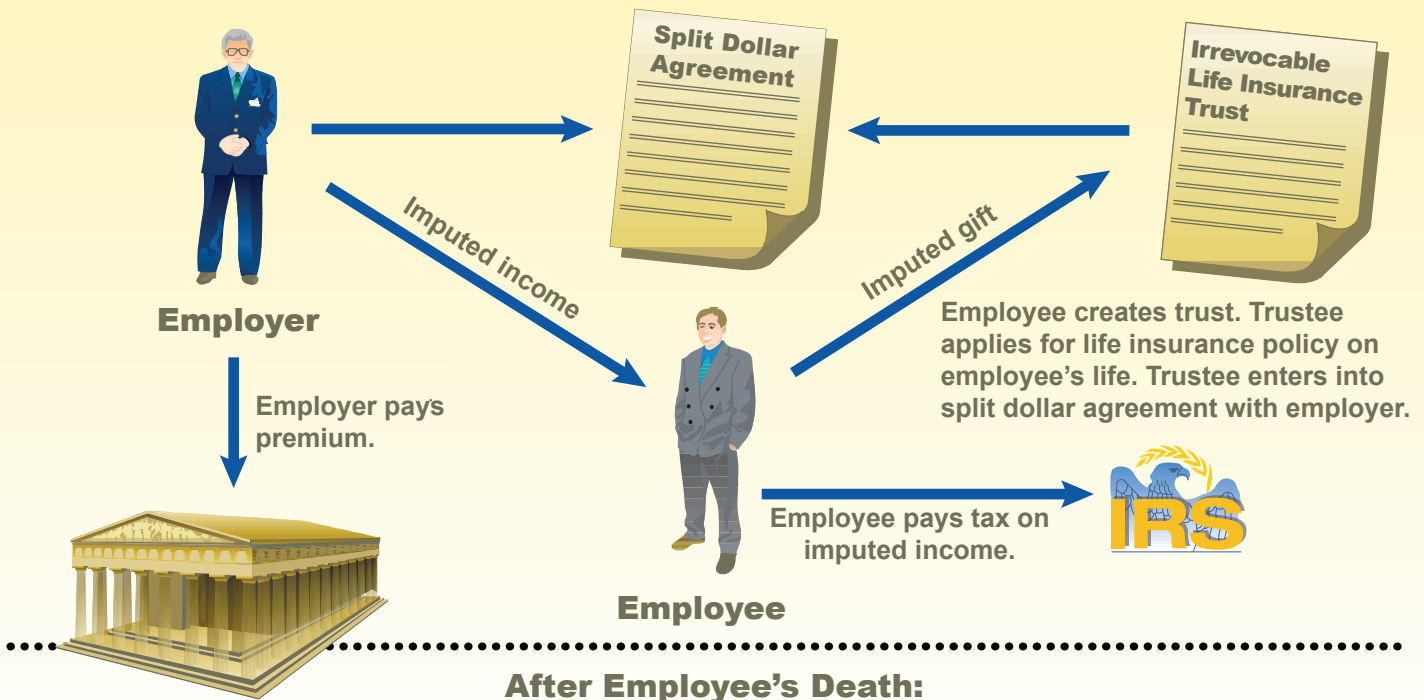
Split Dollar Agreement

Irrevocable Life Insurance Trust

Employer

Imputed income

Imputed gift

Employee creates trust. Trustee applies for life insurance policy on employee's life. Trustee enters into split dollar agreement with employer.

Employer pays premium.

Employee pays tax on imputed income.

IRS

Employee

After Employee's Death: